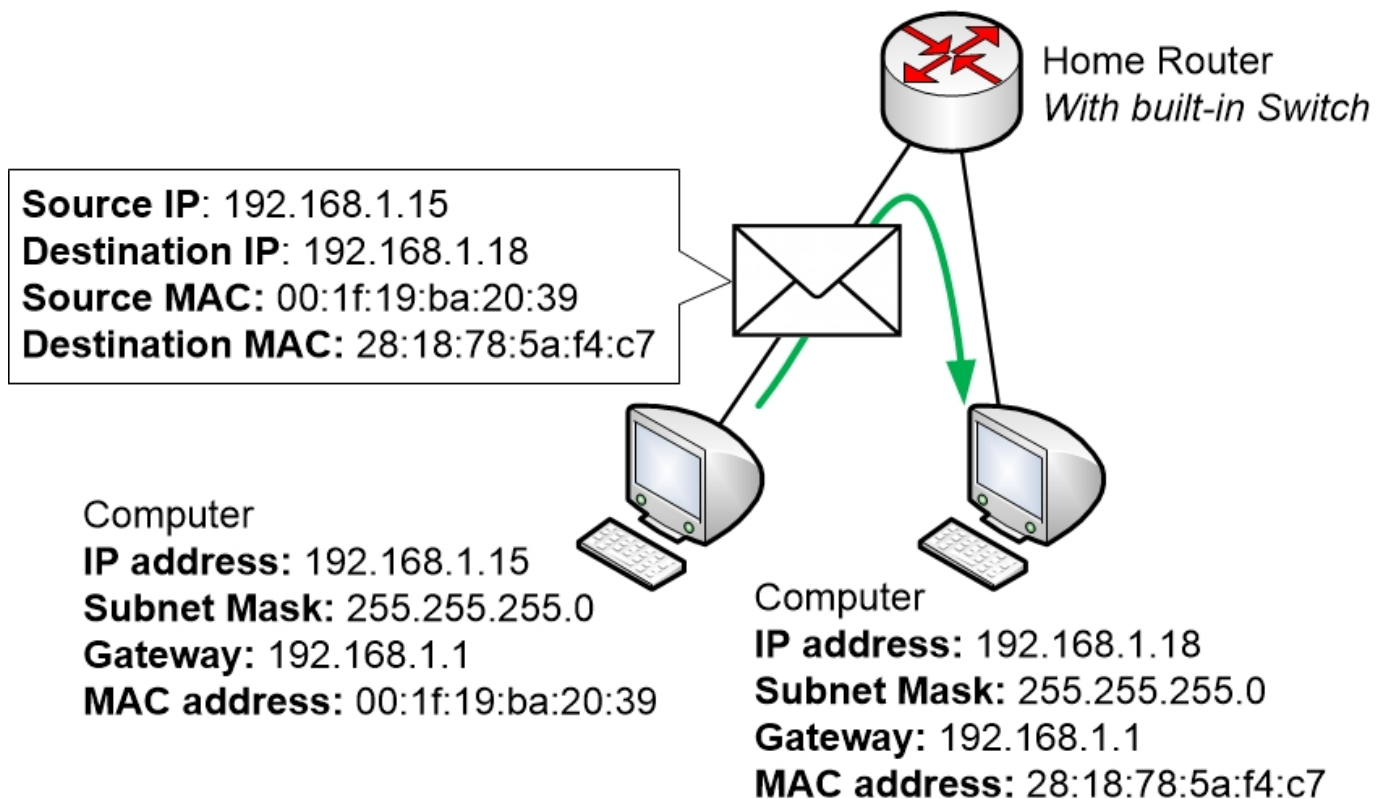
Home Router
*With built-in Switch*

**Source IP**: 192.168.1.15
**Destination IP**: 192.168.1.18
**Source MAC:** 00:1f:19:ba:20:39
**Destination MAC:** 28:18:78:5a:f4:c7

Computer
**IP address:** 192.168.1.15
**Subnet Mask:** 255.255.255.0
**Gateway:** 192.168.1.1
**MAC address:** 00:1f:19:ba:20:39

Computer
**IP address:** 192.168.1.18
**Subnet Mask:** 255.255.255.0
**Gateway:** 192.168.1.1
**MAC address:** 28:18:78:5a:f4:c7